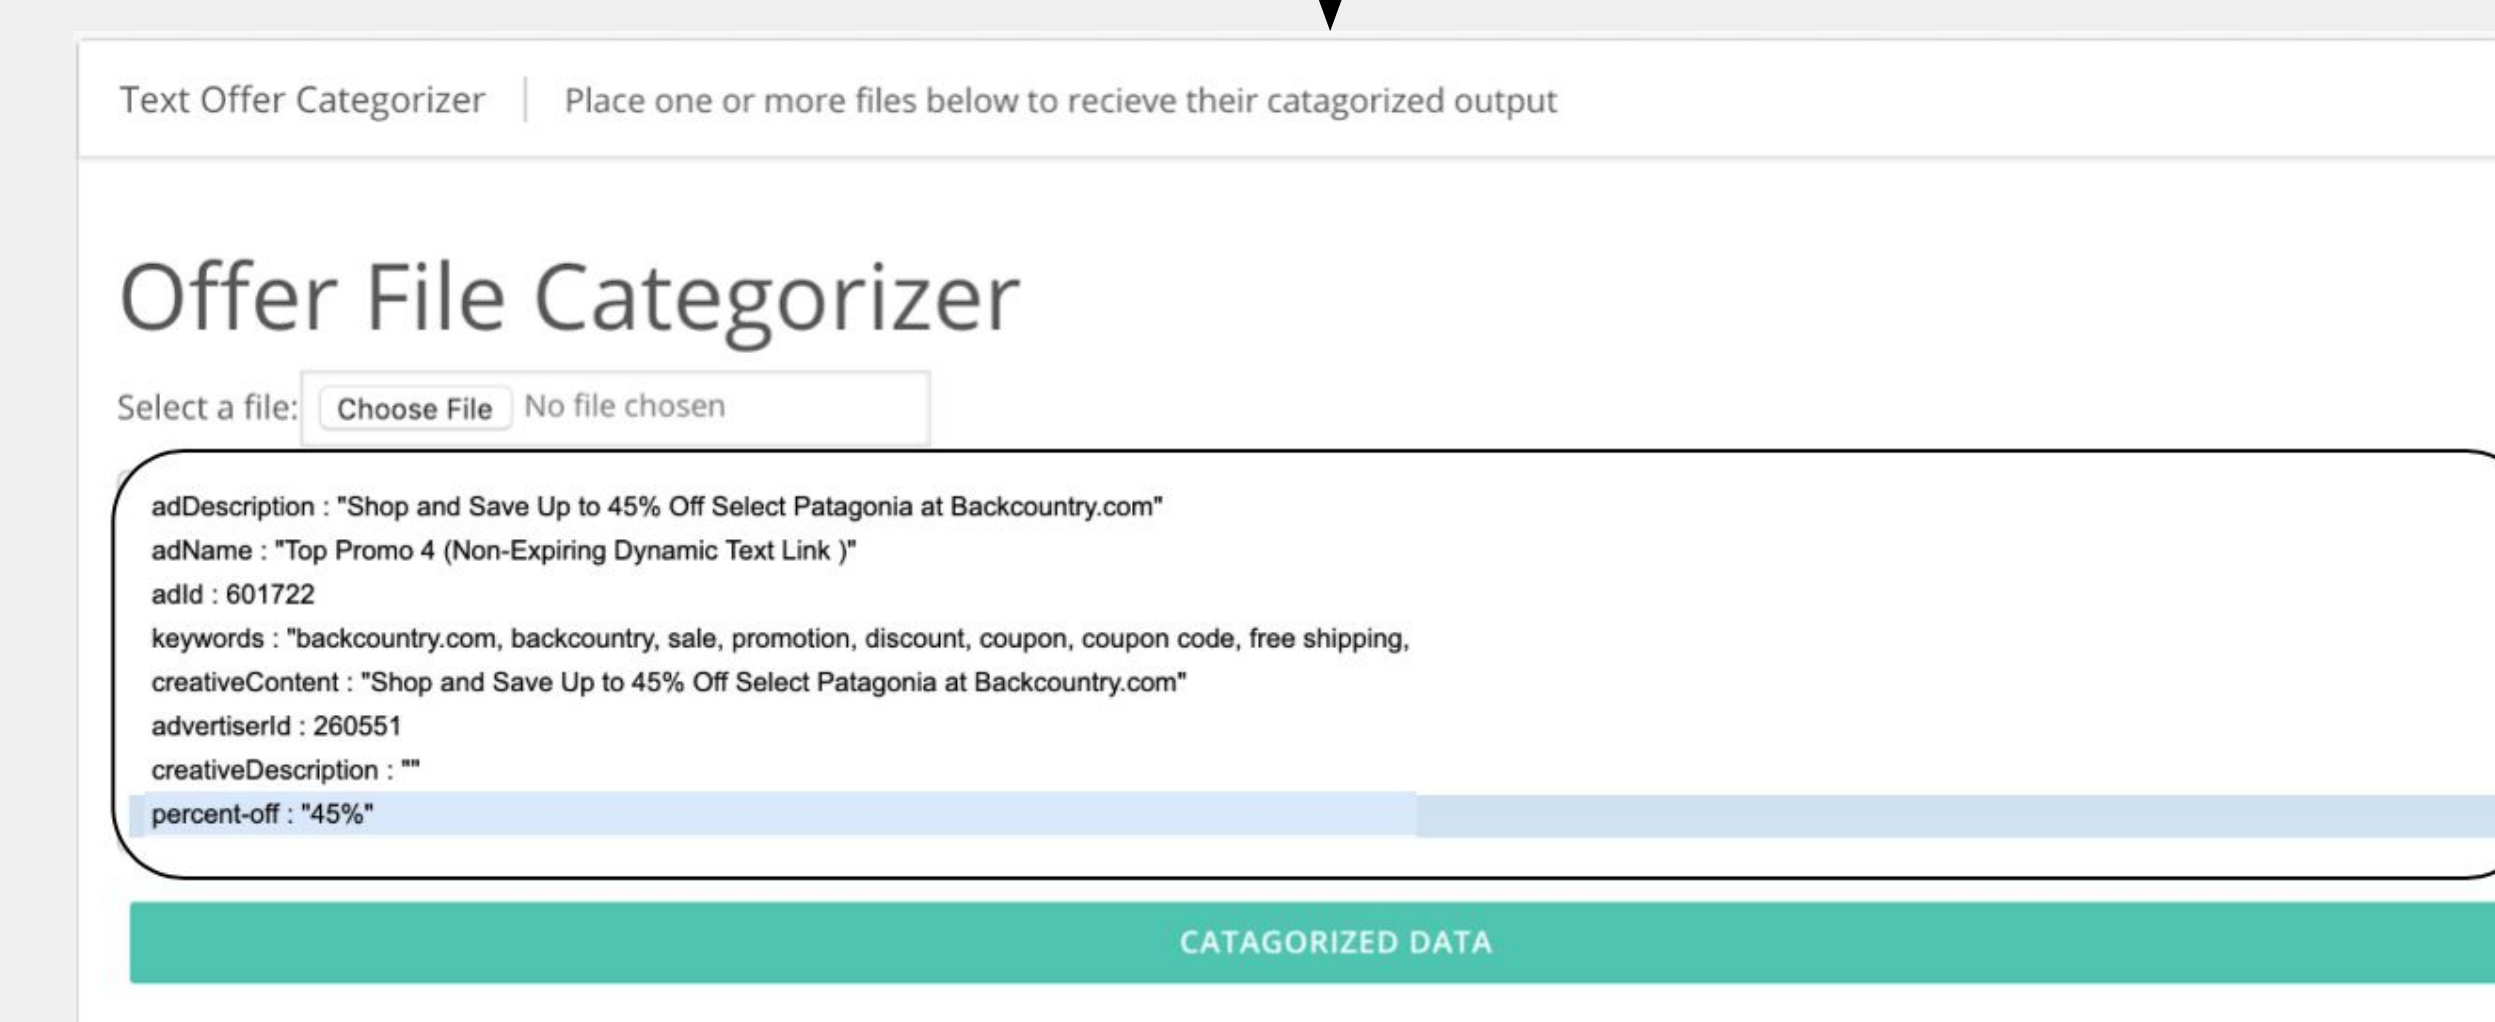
Text Offer Categorizer | Place one or more files below to recieve their catagorized output

Offer File Categorizer

Select a file: Choose File No file chosen

adDescription : "Shop and Save Up to 45% Off Select Patagonia at Backcountry.com"
adName : "Top Promo 4 (Non-Expiring Dynamic Text Link )"
adId : 601722
keywords : "backcountry.com, backcountry, sale, promotion, discount, coupon, coupon code, free shipping,
creativeContent : "Shop and Save Up to 45% Off Select Patagonia at Backcountry.com"
advertiserId : 260551
creativeDescription : ""
percent-off : "45%"

CATAGORIZED DATA